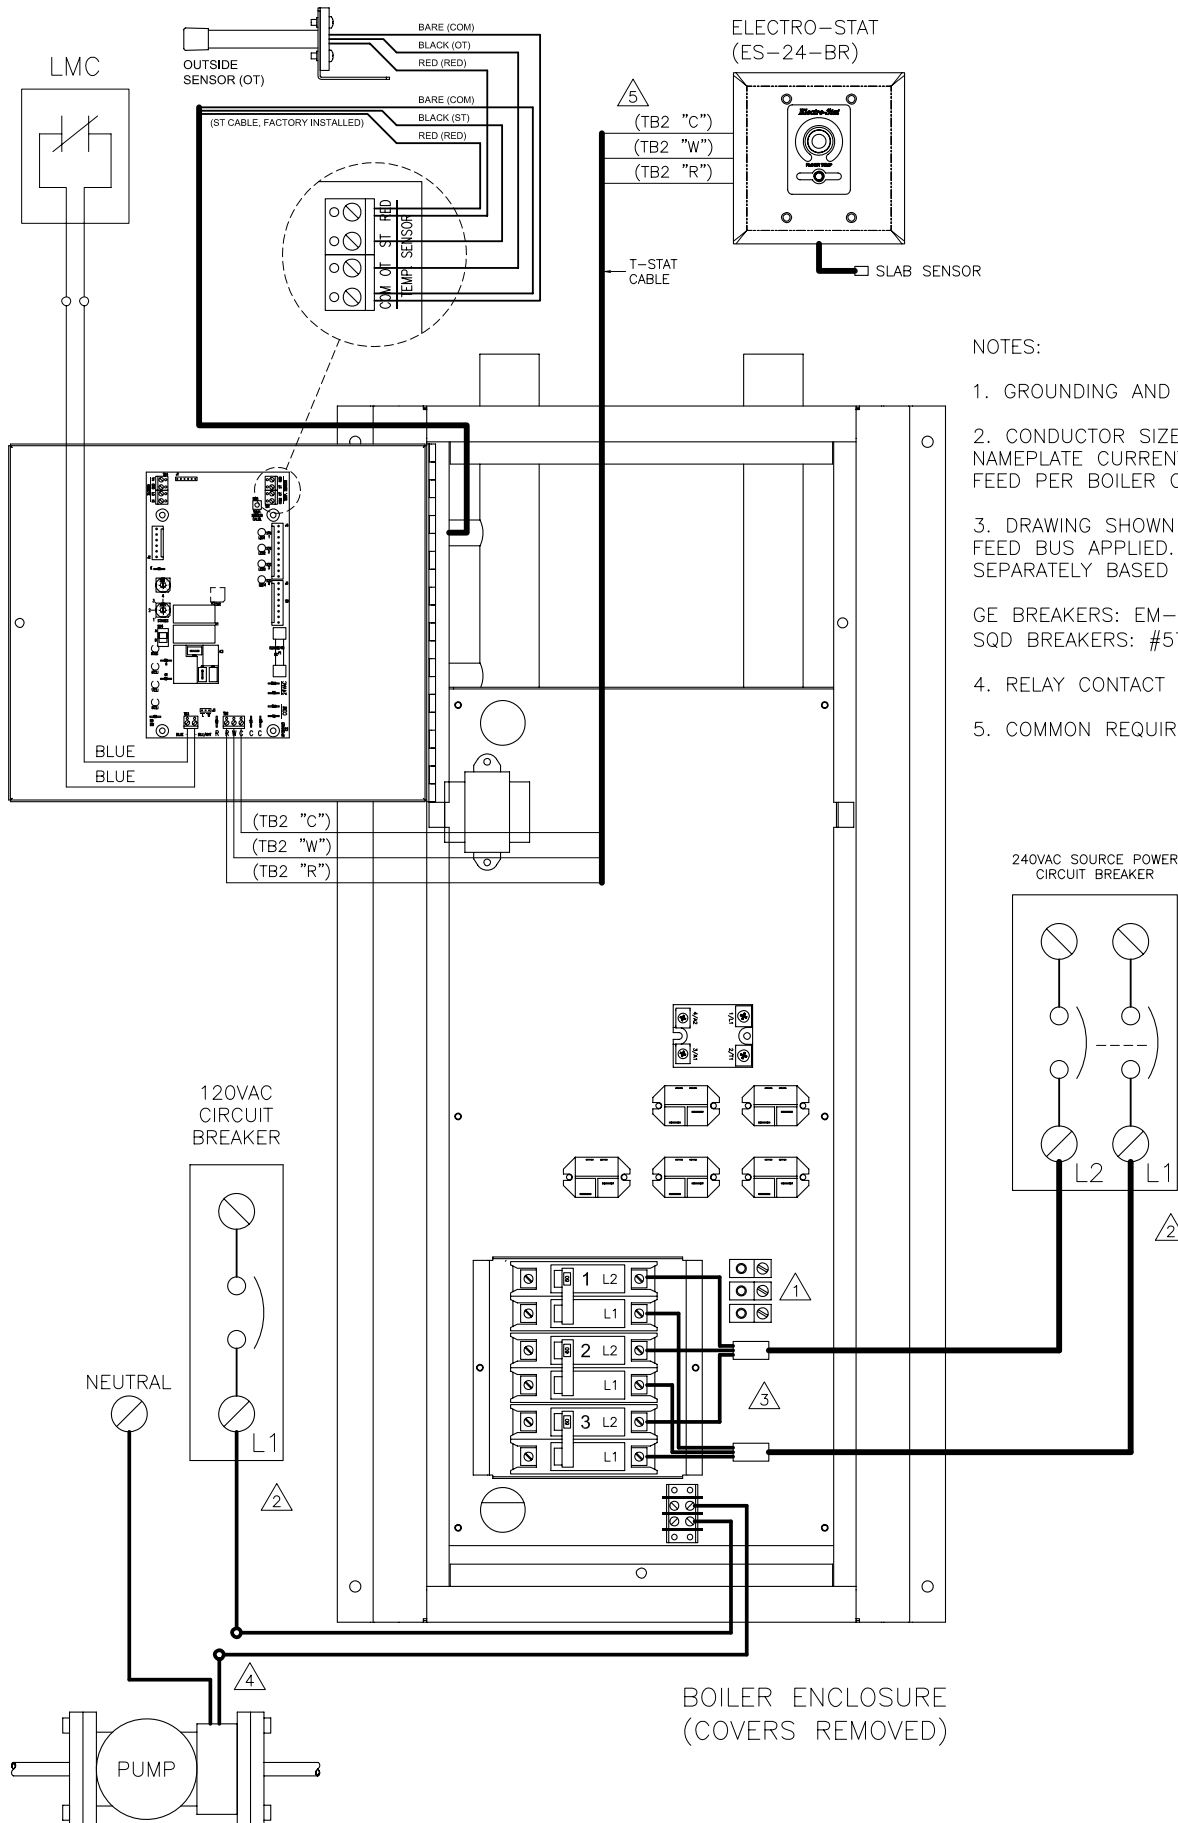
LMC

OUTSIDE SENSOR (OT)

BARE (COM)
BLACK (OT)
RED (RED)

BARE (COM)
BLACK (ST)
RED (RED)

(ST CABLE, FACTORY INSTALLED)

RED
ST
OT
COM
TEMP SENSOR

ELECTRO–STAT
(ES–24–BR)

5

(TB2 "C")
(TB2 "W")
(TB2 "R")

T–STAT CABLE

SLAB SENSOR

NOTES:

1. GROUNDING AND

2. CONDUCTOR SIZE NAMEPLATE CURREN FEED PER BOILER

3. DRAWING SHOWN FEED BUS APPLIED. SEPARATELY BASED

GE BREAKERS: EM– SQD BREAKERS: #5

4. RELAY CONTACT

5. COMMON REQUIR

BLUE
BLUE

(TB2 "C")
(TB2 "W")
(TB2 "R")

240VAC SOURCE POWER CIRCUIT BREAKER

L2 L1

2

120VAC CIRCUIT BREAKER

NEUTRAL

L1

2

1 L2
L1
2 L2
L1
3 L2
L1

1

3

4

PUMP

BOILER ENCLOSURE
(COVERS REMOVED)